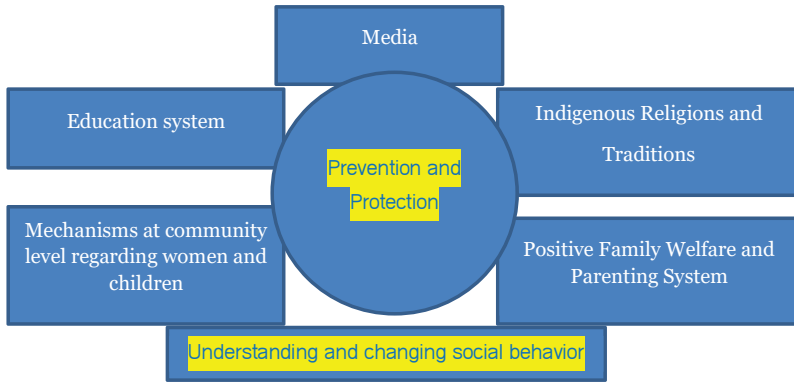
Media

Education system

Prevention and Protection

Indigenous Religions and Traditions

Mechanisms at community level regarding women and children

Positive Family Welfare and Parenting System

Understanding and changing social behavior